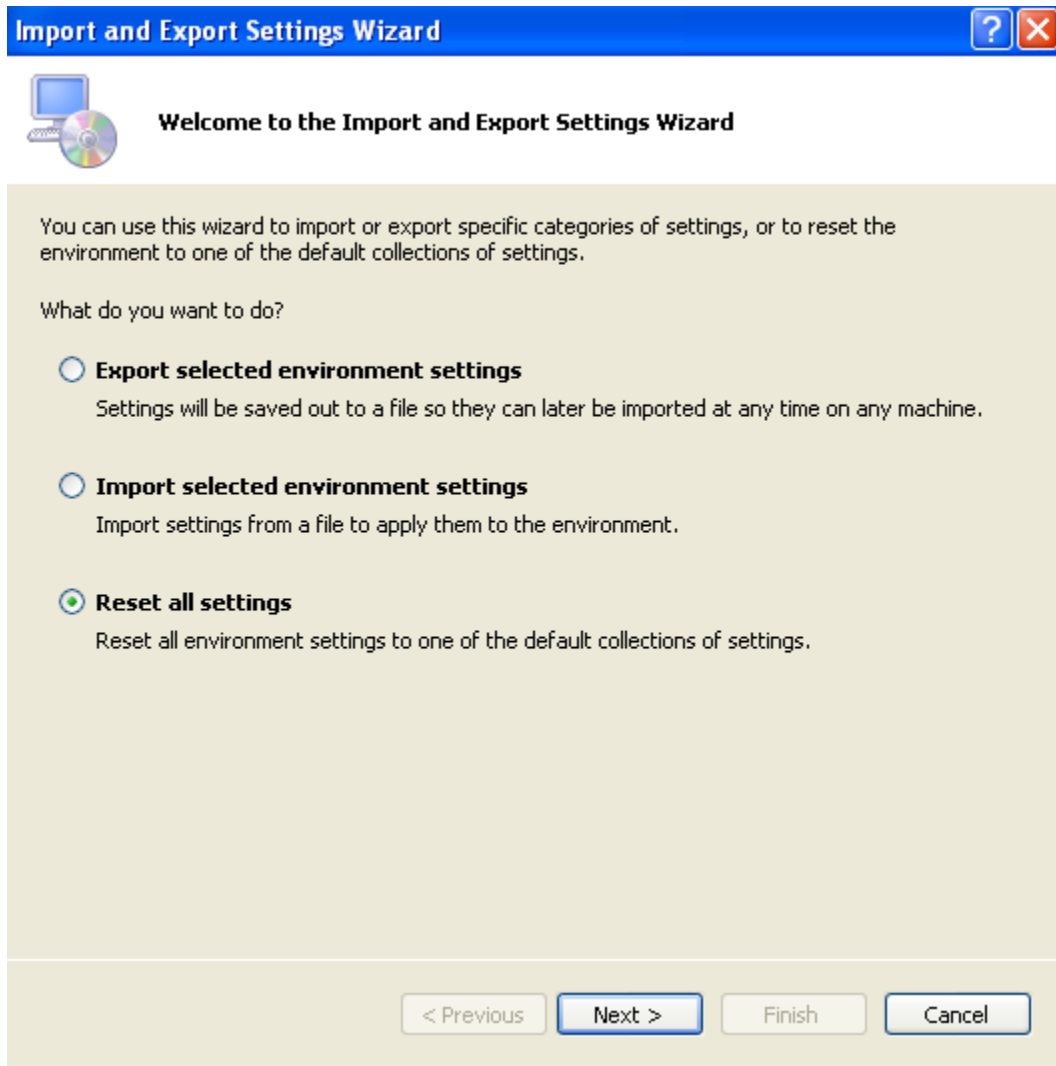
Import and Export Settings Wizard

?

Welcome to the Import and Export Settings Wizard

You can use this wizard to import or export specific categories of settings, or to reset the environment to one of the default collections of settings.

What do you want to do?

Export selected environment settings

Settings will be saved out to a file so they can later be imported at any time on any machine.

Import selected environment settings

Import settings from a file to apply them to the environment.

Reset all settings

Reset all environment settings to one of the default collections of settings.

< Previous

Next >

Finish

Cancel